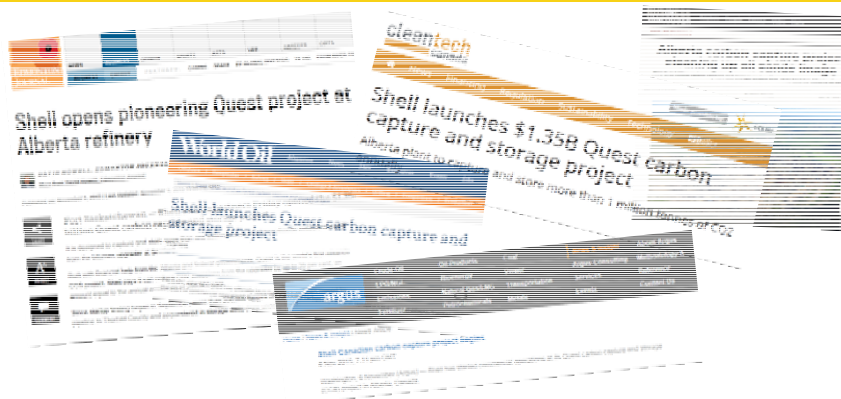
Shell opens pioneering Quest project at Alberta refinery

WorldOil

Shell launches Quest carbon capture and storage project

cleantech

Shell launches $1.35B Quest carbon capture and storage project

Alberta plant to capture and store more than 1 million tonnes of CO2

argus

Crude Oil
LPG/NGL
Emissions
Oil Products
Biofuels
Natural Gas/LNG
Petrochemicals
Coal
Power
Transportation
Metals
Argus Consulting
Services
Events
About Argus
Methodology
Reference
Contact Us

Shell Canadian carbon capture project begins